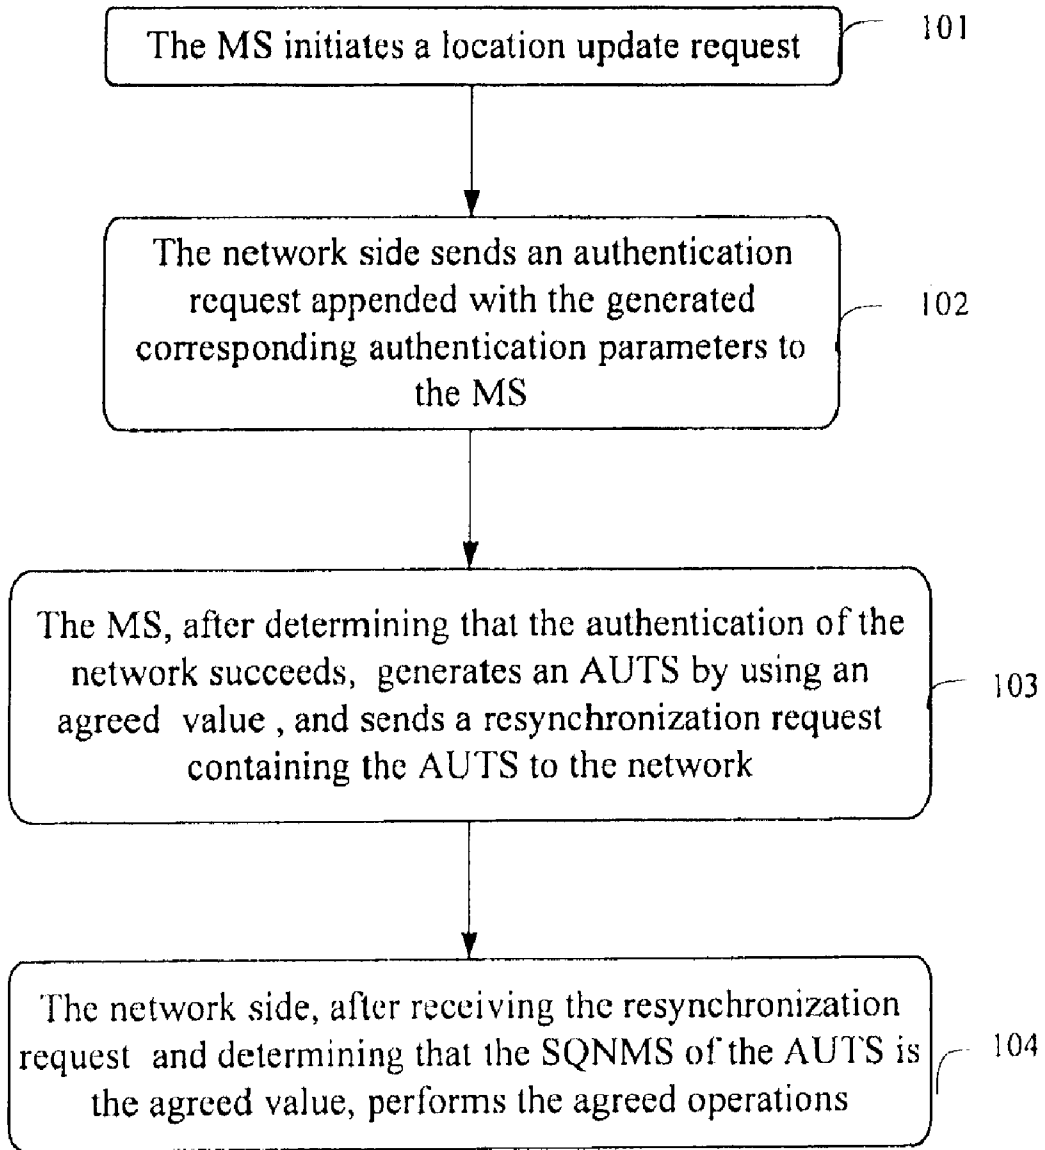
The MS initiates a location update request

101

The network side sends an authentication request appended with the generated corresponding authentication parameters to the MS

102

The MS, after determining that the authentication of the network succeeds, generates an AUTS by using an agreed value , and sends a resynchronization request containing the AUTS to the network

103

The network side, after receiving the resynchronization request and determining that the SQNMS of the AUTS is the agreed value, performs the agreed operations

104